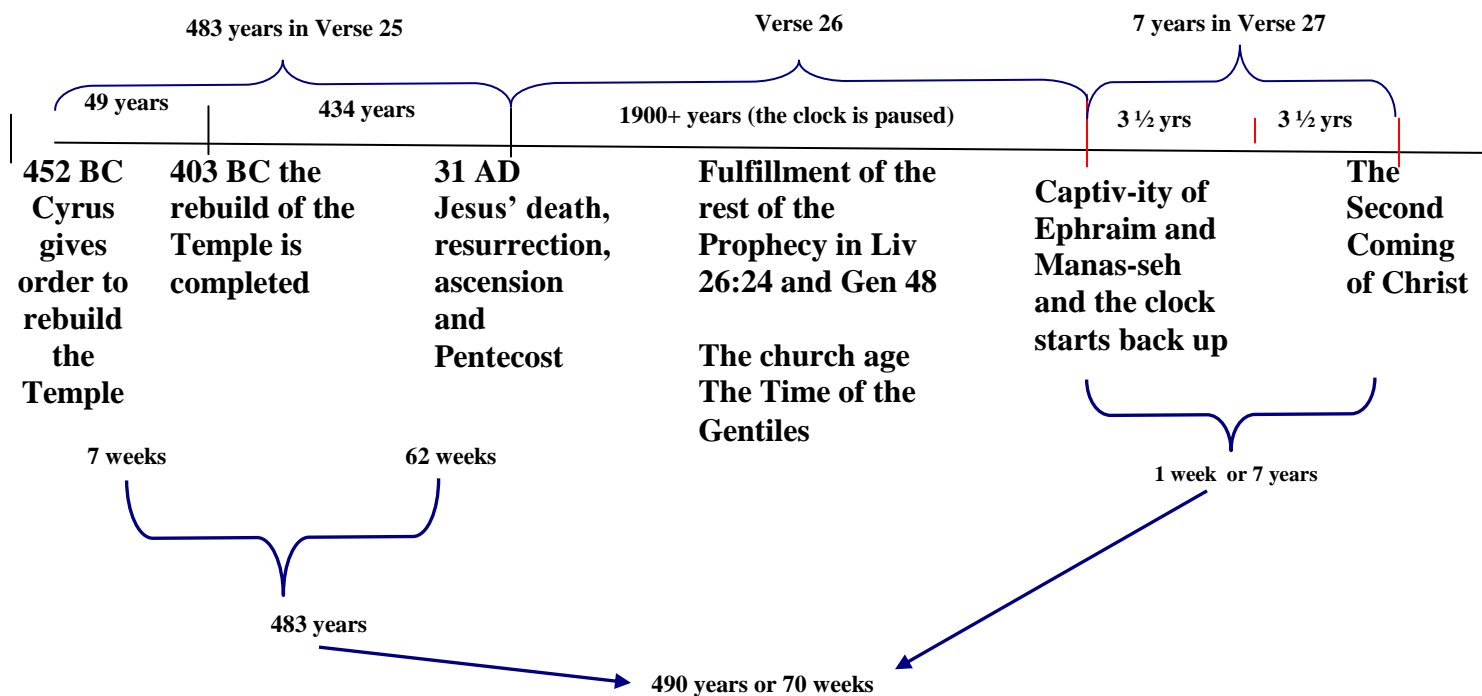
483 years in Verse 25

Verse 26

7 years in Verse 27

49 years

434 years

1900+ years (the clock is paused)

3 ½ yrs

3 ½ yrs

452 BC Cyrus gives order to rebuild the Temple

403 BC the rebuild of the Temple is completed

31 AD Jesus' death, resurrection, ascension and Pentecost

Fulfillment of the rest of the Prophecy in Liv 26:24 and Gen 48

The church age The Time of the Gentiles

Captiv-ity of Ephraim and Manas-seh and the clock starts back up

The Second Coming of Christ

7 weeks

62 weeks

1 week or 7 years

483 years

490 years or 70 weeks